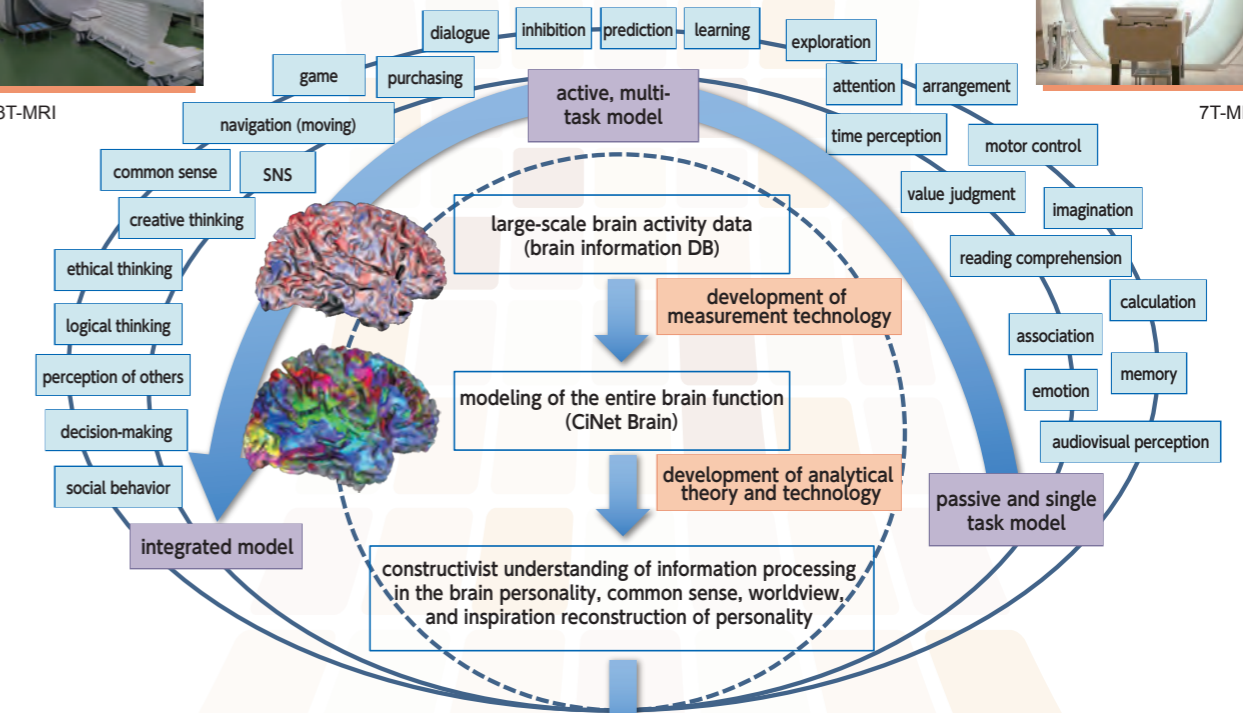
3T-MRI

7T-M

dialogue

inhibition

prediction

learning

exploration

game

purchasing

attention

arrangement

active, multi-task model

navigation (moving)

time perception

motor control

common sense

SNS

value judgment

imagination

creative thinking

large-scale brain activity data (brain information DB)

reading comprehension

ethical thinking

calculation

development of measurement technology

logical thinking

association

perception of others

emotion

memory

modeling of the entire brain function (CiNet Brain)

decision-making

audiovisual perception

development of analytical theory and technology

social behavior

passive and single task model

integrated model

constructivist understanding of information processing in the brain personality, common sense, worldview, and inspiration reconstruction of personality